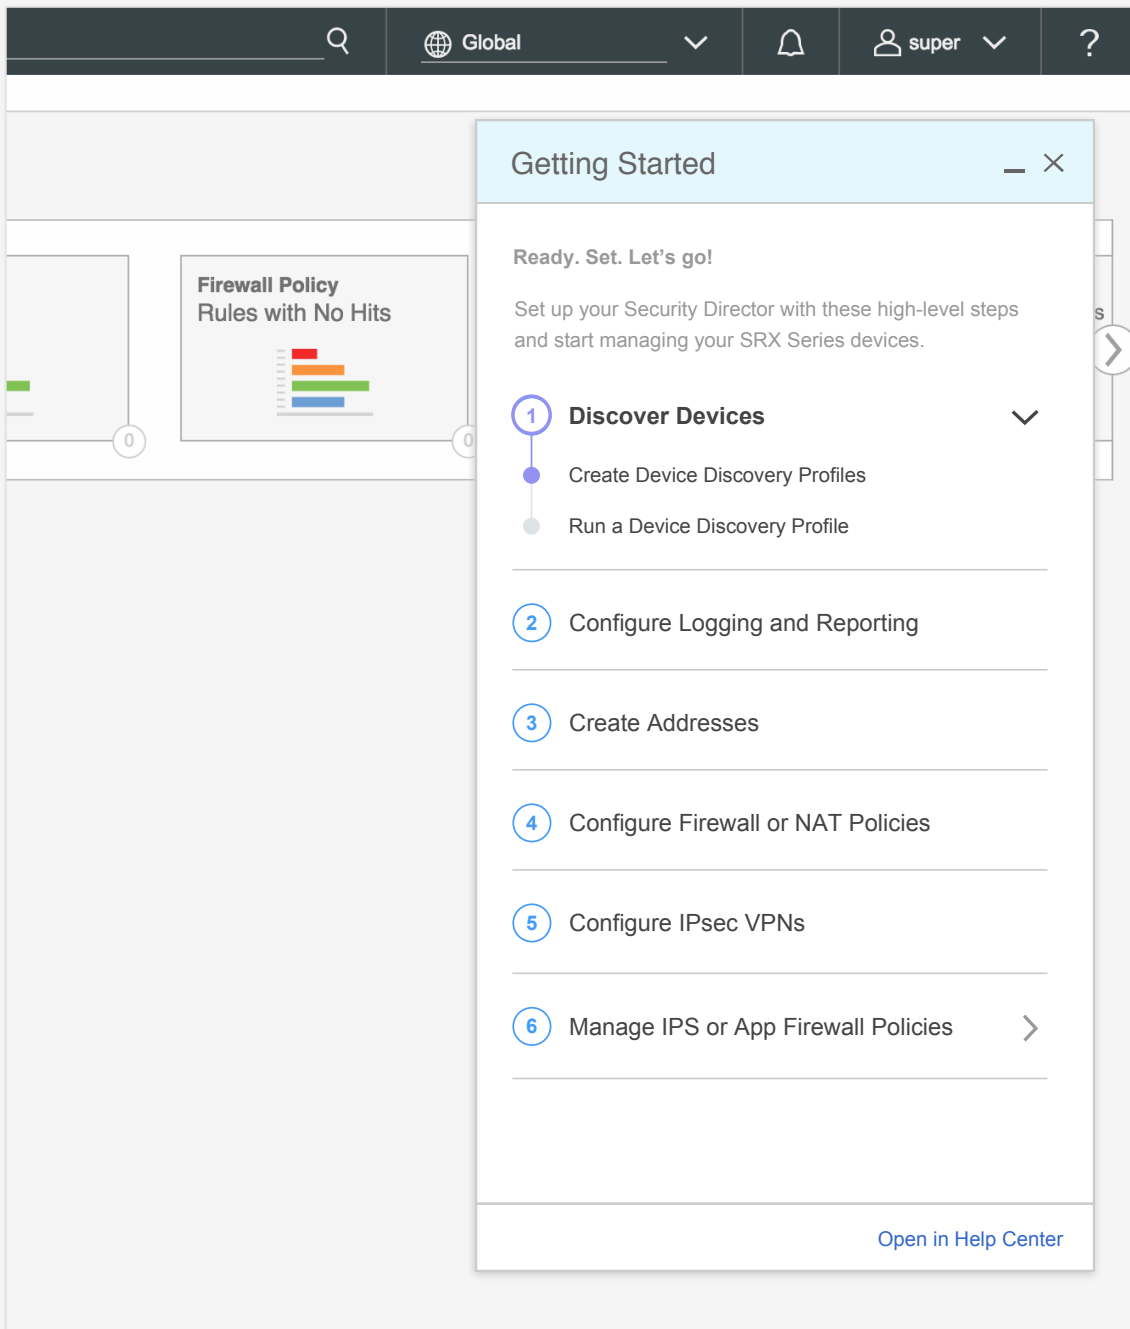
Global

super

?

Getting Started

Firewall Policy
Rules with No Hits

0

0

s

Ready. Set. Let’s go!

Set up your Security Director with these high-level steps and start managing your SRX Series devices.

1 Discover Devices

Create Device Discovery Profiles

Run a Device Discovery Profile

2 Configure Logging and Reporting

3 Create Addresses

4 Configure Firewall or NAT Policies

5 Configure IPsec VPNs

6 Manage IPS or App Firewall Policies

Open in Help Center